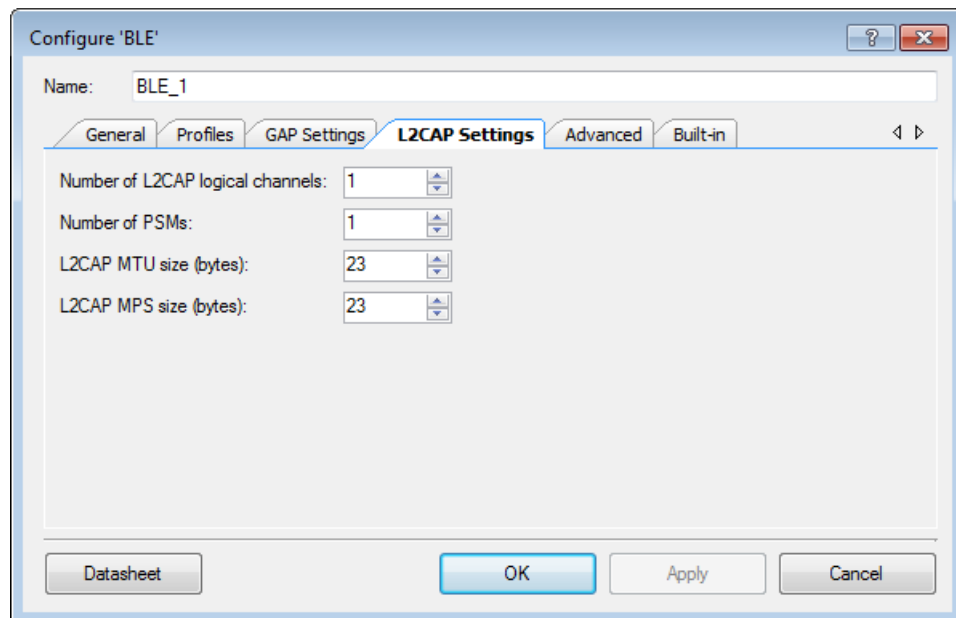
Configure 'BLE'

?

Name: BLE_1

General
Profiles
GAP Settings
L2CAP Settings
Advanced
Built-in

Number of L2CAP logical channels: 1

Number of PSMs: 1

L2CAP MTU size (bytes): 23

L2CAP MPS size (bytes): 23

Datasheet
OK
Apply
Cancel